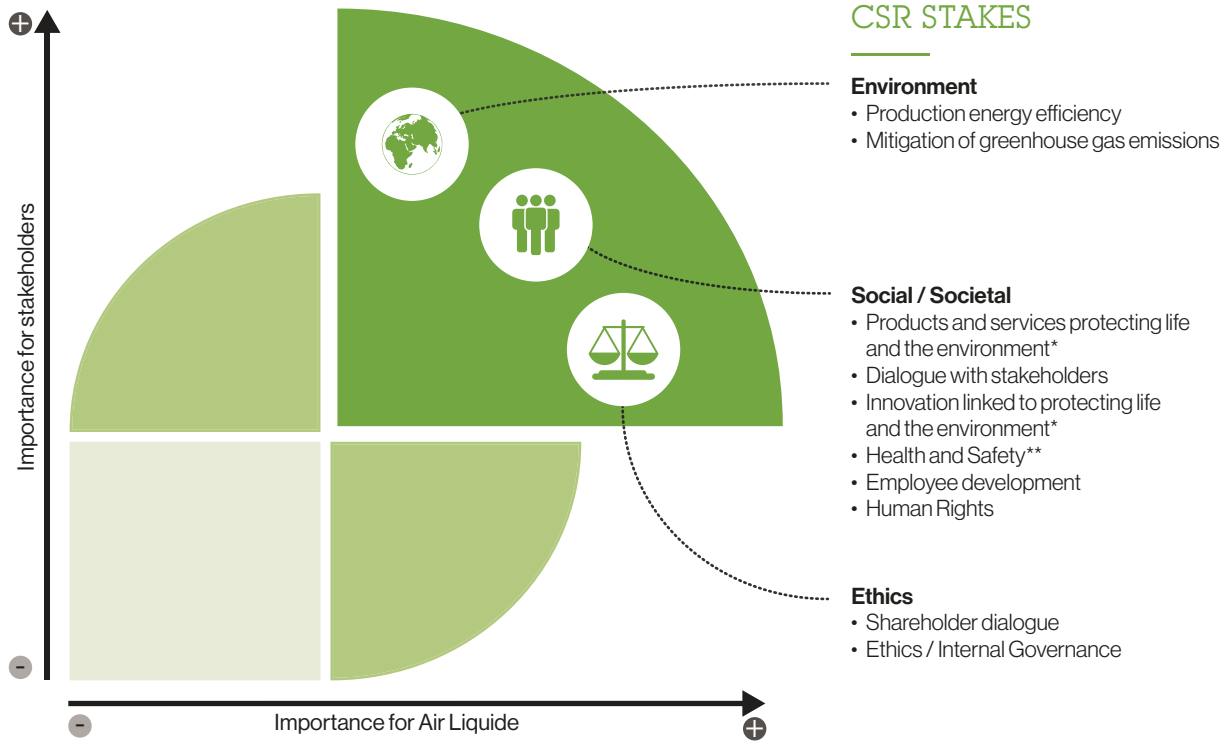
CSR STAKES

Environment
• Production energy efficiency
• Mitigation of greenhouse gas emissions

Social / Societal
• Products and services protecting life and the environment*
• Dialogue with stakeholders
• Innovation linked to protecting life and the environment*
• Health and Safety**
• Employee development
• Human Rights

Ethics
• Shareholder dialogue
• Ethics / Internal Governance

+
Importance for stakeholders
-

-
Importance for Air Liquide
+